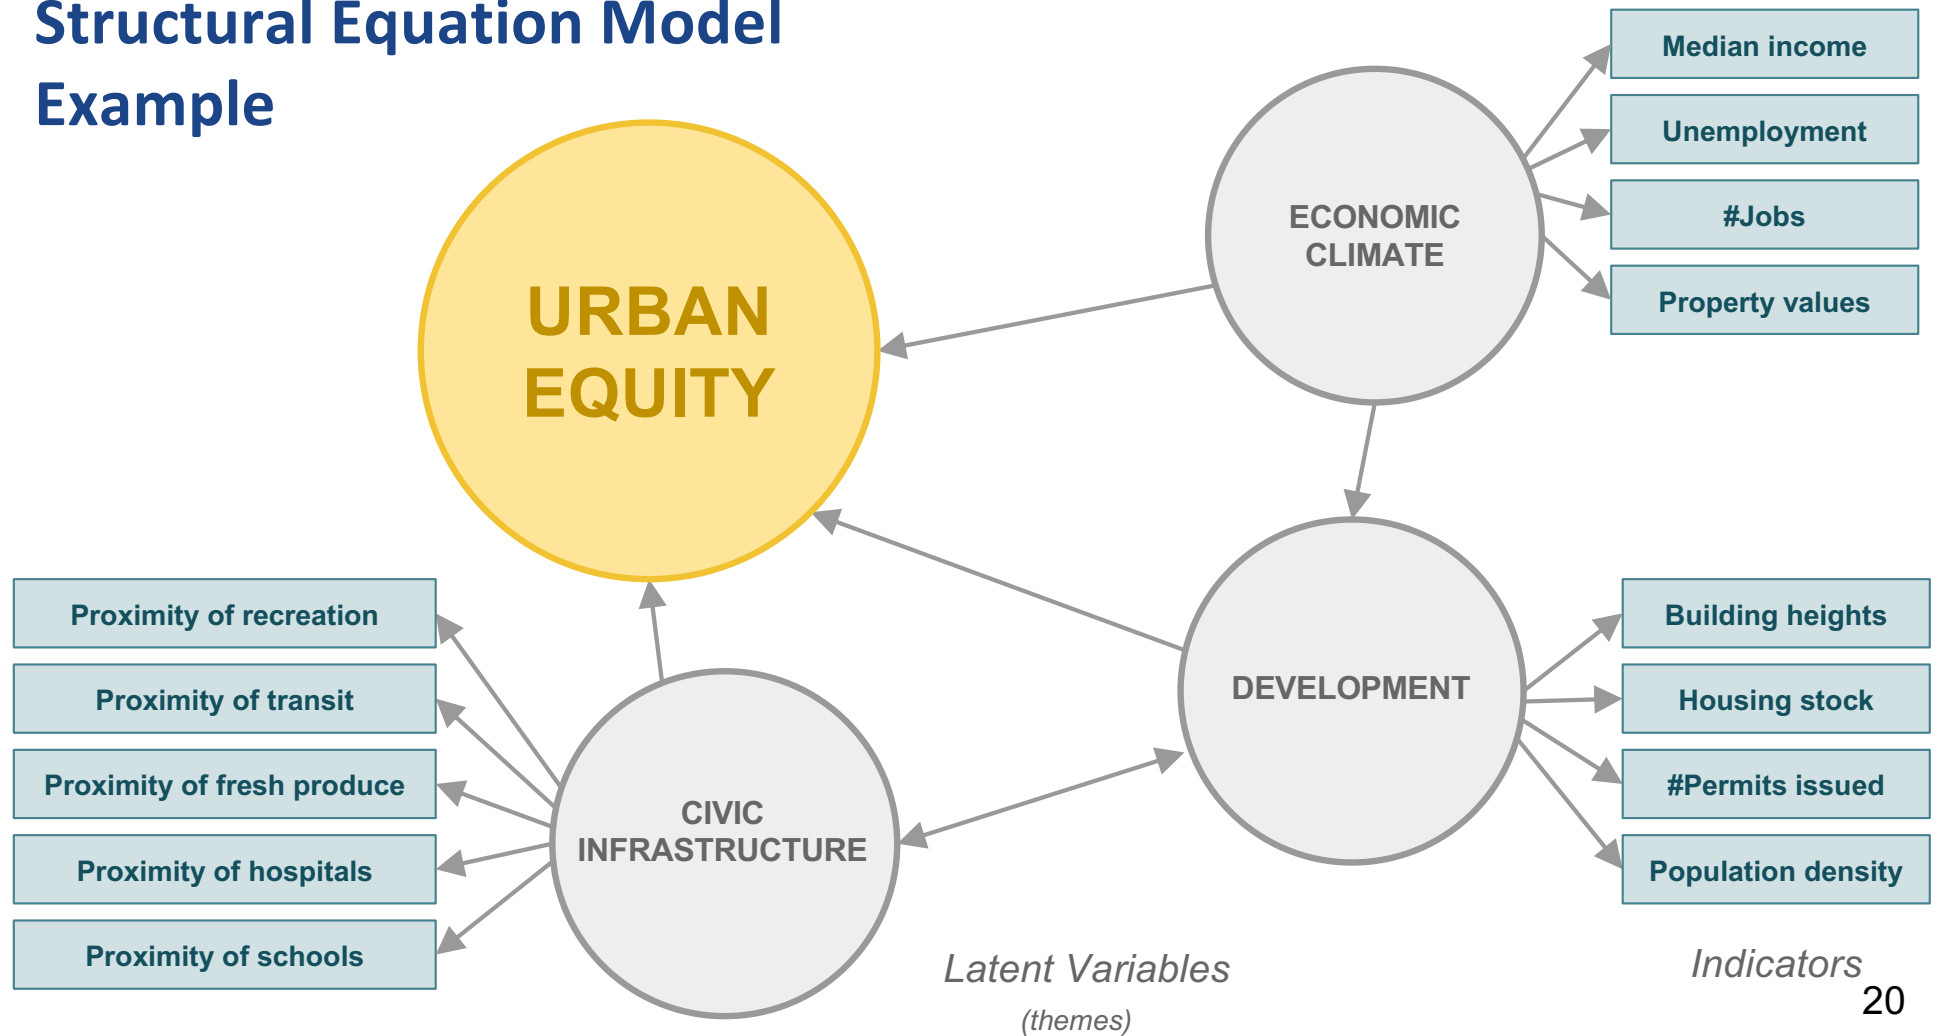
Structural Equation Model Example

URBAN EQUITY

ECONOMIC CLIMATE

Median income

Unemployment

#Jobs

Property values

DEVELOPMENT

Building heights

Housing stock

#Permits issued

Population density

CIVIC INFRASTRUCTURE

Proximity of recreation

Proximity of transit

Proximity of fresh produce

Proximity of hospitals

Proximity of schools

Latent Variables
(themes)

Indicators

20